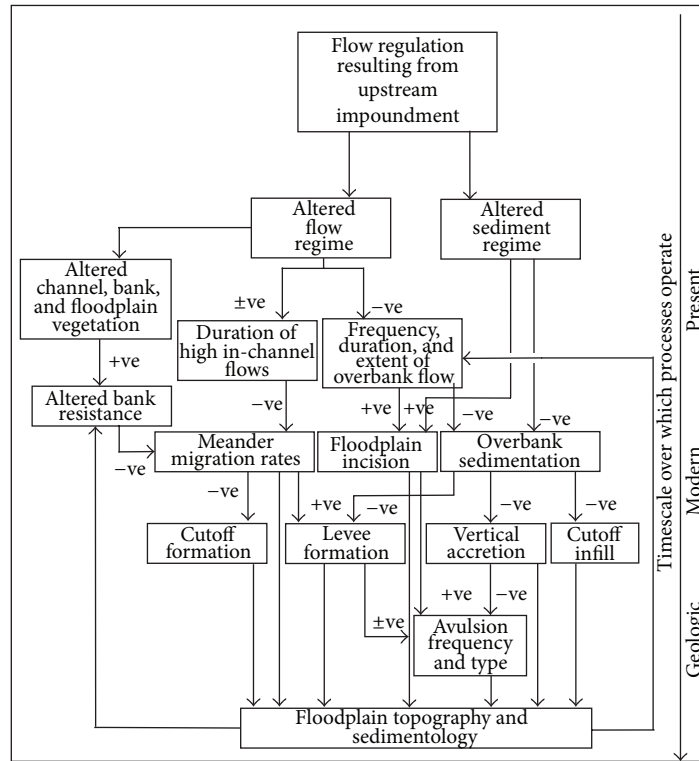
Flow regulation resulting from upstream impoundment

Altered flow regime

Altered sediment regime

Altered channel, bank, and floodplain vegetation

±ve

−ve

Duration of high in-channel flows

Frequency, duration, and extent of overbank flow

+ve

Altered bank resistance

−ve

+ve

+ve

−ve

−ve

−ve

Meander migration rates

Floodplain incision

Overbank sedimentation

−ve

−ve

+ve

−ve

−ve

Cutoff formation

Levee formation

Vertical accretion

Cutoff infill

+ve

−ve

±ve

Avulsion frequency and type

Floodplain topography and sedimentology

Timescale over which processes operate

Present

Modern

Geologic